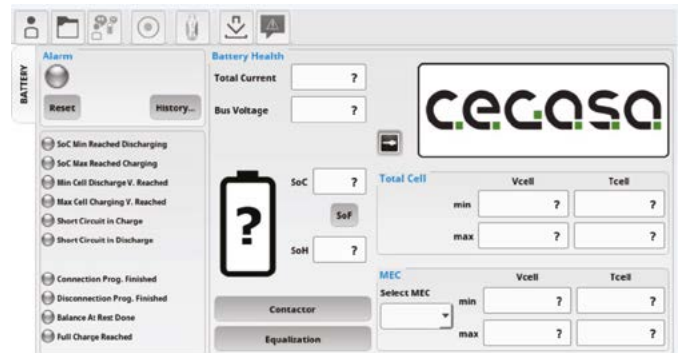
BATTERY

Alarm

Reset

History...

SoC Min Reached Discharging

SoC Max Reached Charging

Min Cell Discharge V. Reached

Max Cell Charging V. Reached

Short Circuit in Charge

Short Circuit in Discharge

Connection Prog. Finished

Disconnection Prog. Finished

Balance At Rest Done

Full Charge Reached

Battery Health

Total Current ?

Bus Voltage ?

?

SoC ?

SoF

SoH ?

Contactor

Equalization

cecasa

Total Cell

| | Vcell | Tcell |
|---|---|---|
| min | ? | ? |
| max | ? | ? |

MEC

Select MEC

| | Vcell | Tcell |
|---|---|---|
| min | ? | ? |
| max | ? | ? |